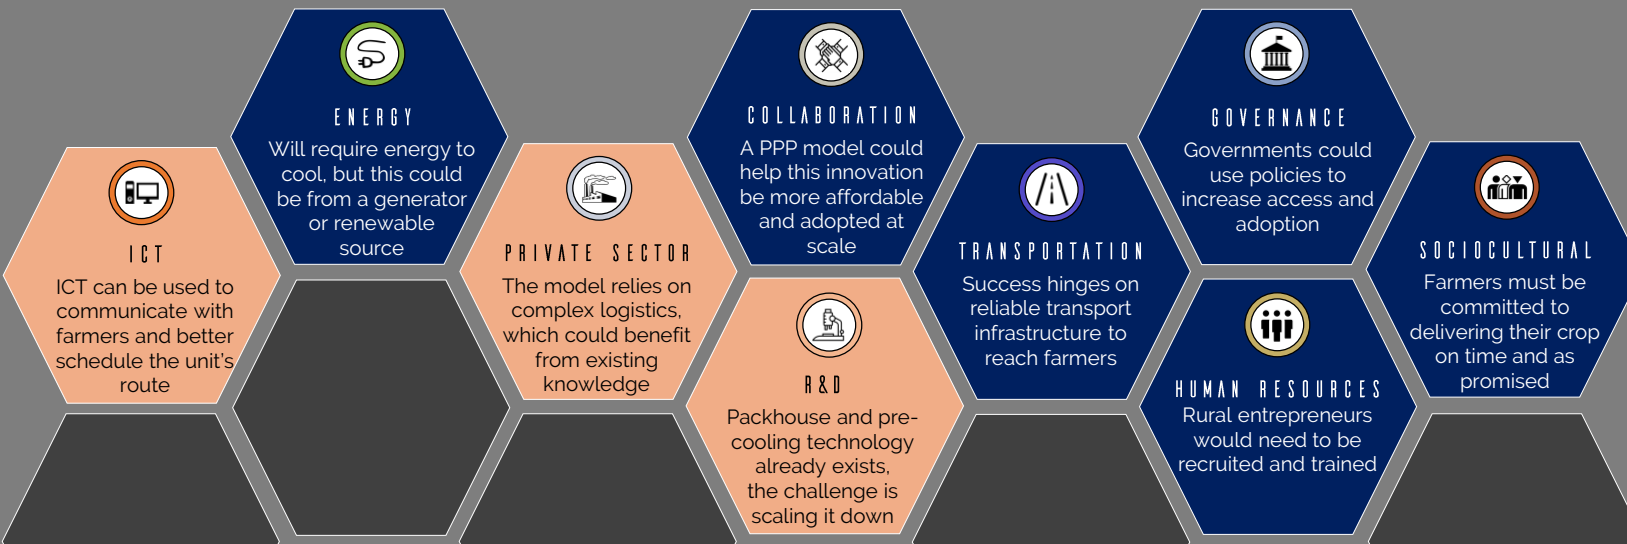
ICT
ICT can be used to communicate with farmers and better schedule the unit's route

ENERGY
Will require energy to cool, but this could be from a generator or renewable source

PRIVATE SECTOR
The model relies on complex logistics, which could benefit from existing knowledge

COLLABORATION
A PPP model could help this innovation be more affordable and adopted at scale

R&D
Packhouse and pre-cooling technology already exists, the challenge is scaling it down

TRANSPORTATION
Success hinges on reliable transport infrastructure to reach farmers

GOVERNANCE
Governments could use policies to increase access and adoption

HUMAN RESOURCES
Rural entrepreneurs would need to be recruited and trained

SOCIOCULTURAL
Farmers must be committed to delivering their crop on time and as promised